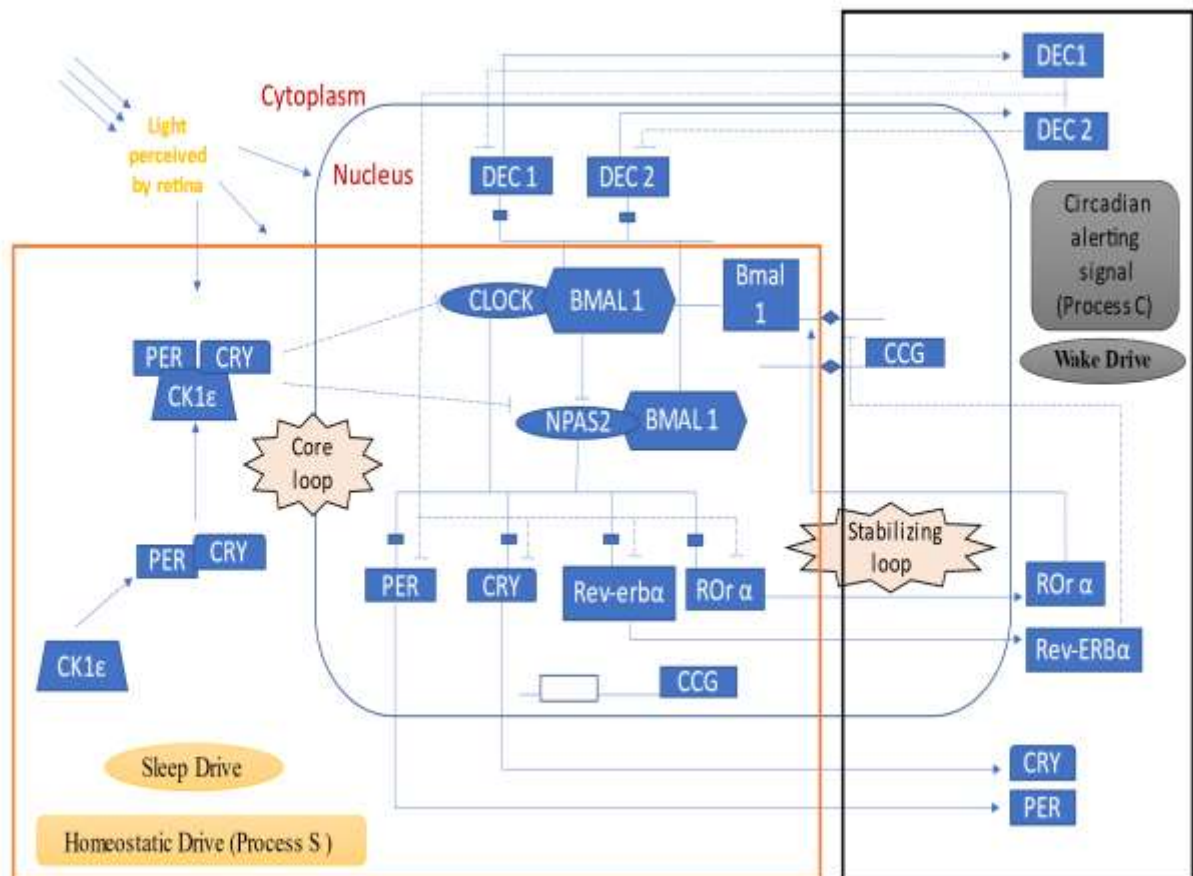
DEC1

Cytoplasm

Light perceived by retina

DEC 2

Nucleus

DEC 1

DEC 2

Circadian alerting signal (Process C)

CLOCK

BMAL 1

Bmal 1

CCG

Wake Drive

PER

CRY

CK1ε

NPAS2

BMAL 1

Core loop

PER

CRY

Stabilizing loop

PER

CRY

Rev-erbα

ROr α

ROr α

Rev-ERBα

CK1ε

CCG

Sleep Drive

CRY

PER

Homeostatic Drive (Process S )